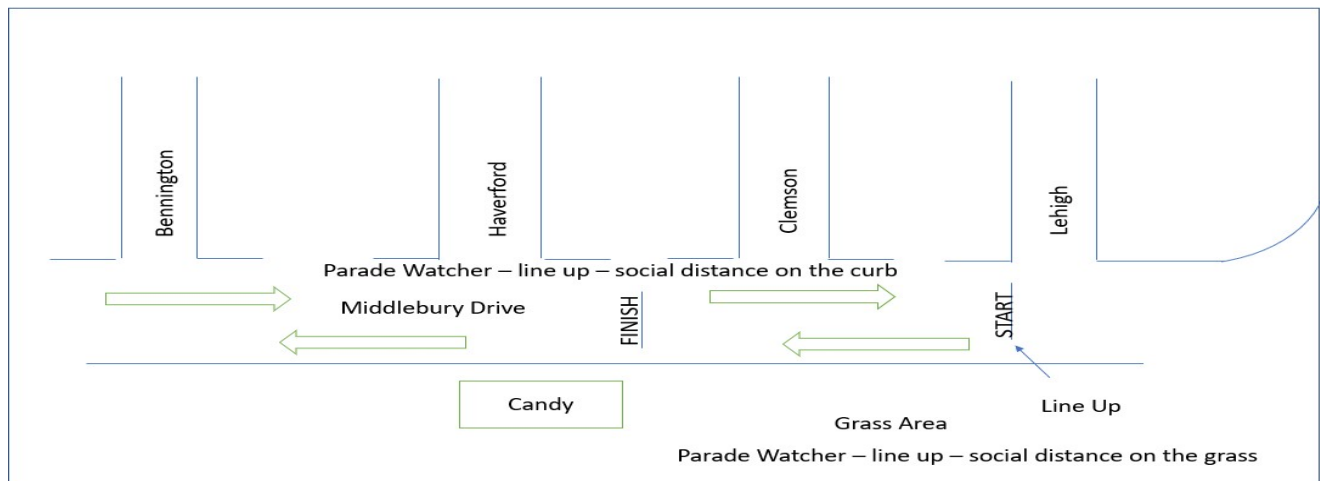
Bennington

Haverford

Clemson

Lehigh

Parade Watcher – line up – social distance on the curb

Middlebury Drive

FINISH

START

Candy

Line Up

Grass Area

Parade Watcher – line up – social distance on the grass